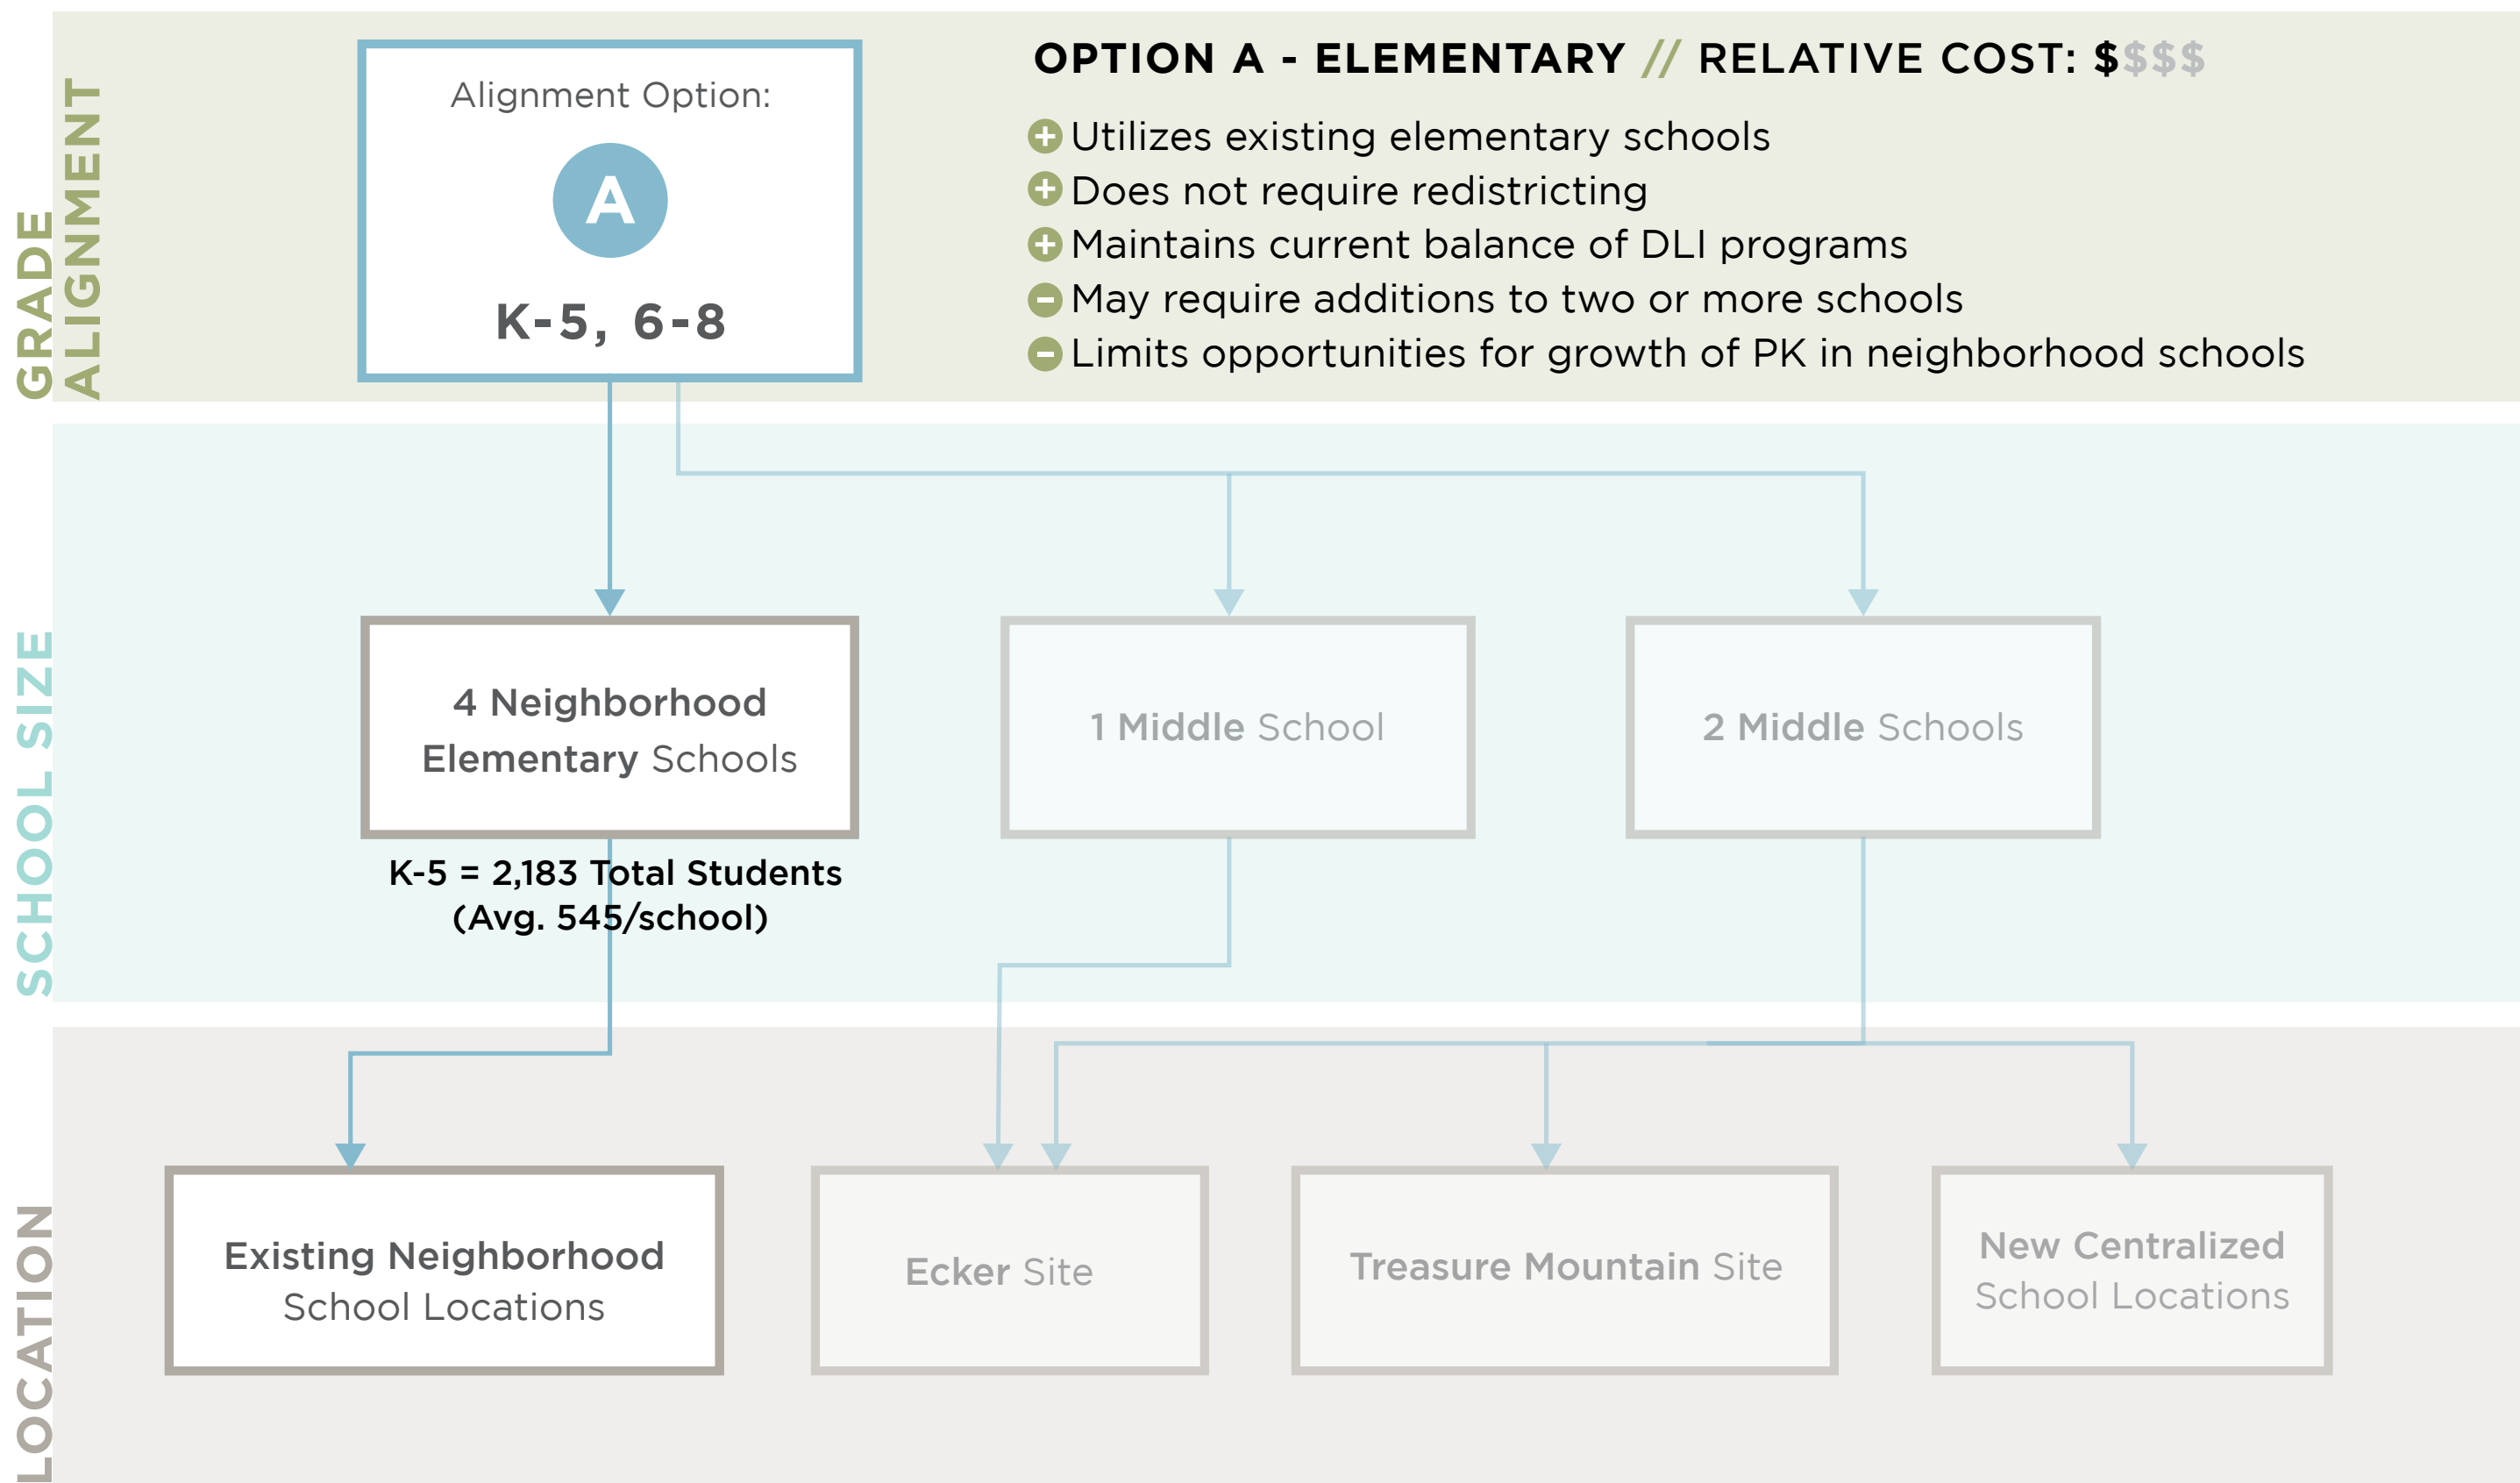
GRADE ALIGNMENT

Alignment Option:

A

K-5, 6-8

OPTION A - ELEMENTARY // RELATIVE COST: $$$$

Utilizes existing elementary schools
Does not require redistricting
Maintains current balance of DLI programs
May require additions to two or more schools
Limits opportunities for growth of PK in neighborhood schools

SCHOOL SIZE

4 Neighborhood Elementary Schools

K-5 = 2,183 Total Students (Avg. 545/school)

1 Middle School

2 Middle Schools

LOCATION

Existing Neighborhood School Locations

Ecker Site

Treasure Mountain Site

New Centralized School Locations